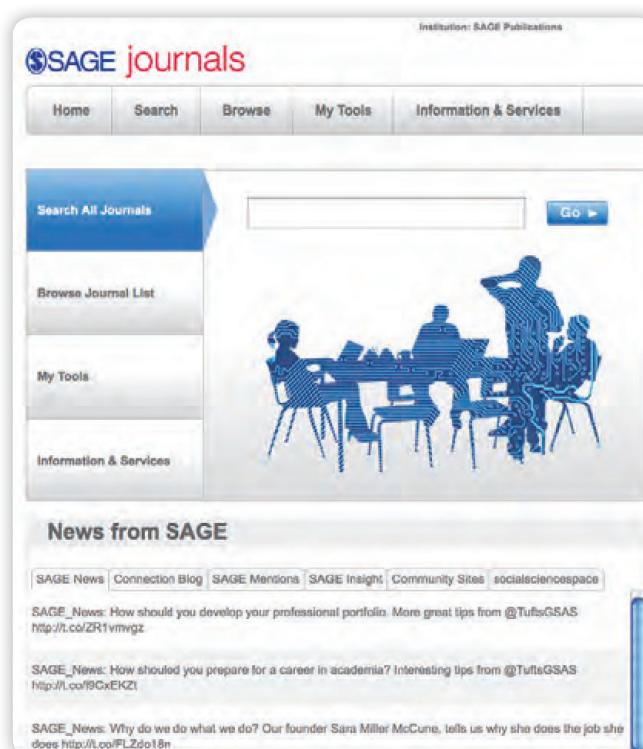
Institution: SAGE Publications

SAGE journals

Home | Search | Browse | My Tools | Information & Services

Search All Journals

Go ►

Browse Journal List

My Tools

Information & Services

News from SAGE

SAGE News | Connection Blog | SAGE Mentions | SAGE Insight | Community Sites | socialsciencespace

SAGE_News: How should you develop your professional portfolio. More great tips from @TuftsGSAS http://t.co/ZR1vmvgz

SAGE_News: How shouled you prepare for a career in academia? Interesting tips from @TuftsGSAS http://t.co/l9CxEKZt

SAGE_News: Why do we do what we do? Our founder Sara Miller McCune, tells us why she does the job she does http://t.co/FLZdo18n